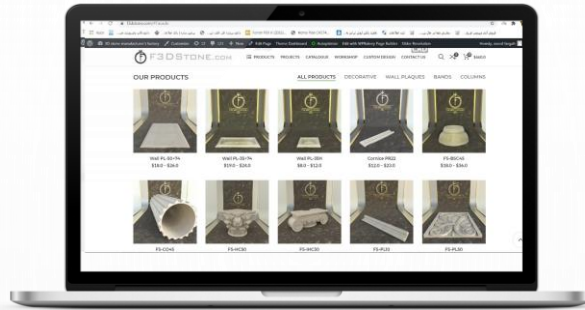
F3DSTONE.com

PRODUCTS PROJECTS CATALOGUE WORKSHOP CUSTOM DESIGN CONTACT US

OUR PRODUCTS

ALL PRODUCTS DECORATIVE WALL PLAQUES BANDS COLUMNS

Wall PL-SS-74
$18.0 – $26.0

Wall PL-SS-74
$19.0 – $26.0

Wall PL-SSR
$8.0 – $12.0

Cornice PR22
$12.0 – $23.0

FS-BSC42
$30.0 – $36.0

FS-CO48

FS-MC30

FS-MC30

FS-PL33

FS-PL30